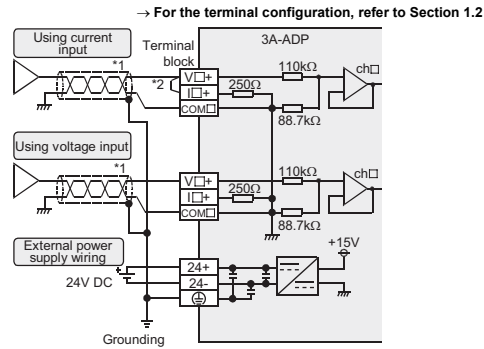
→ For the terminal configuration, refer to Section 1.2

Using current input

Terminal block

3A-ADP

*1

*2

V□+

I□+

COM□

250Ω

110kΩ

88.7kΩ

ch□

Using voltage input

*1

V□+

I□+

COM□

250Ω

110kΩ

88.7kΩ

ch□

External power supply wiring

24V DC

24+

24-

+15V

Grounding